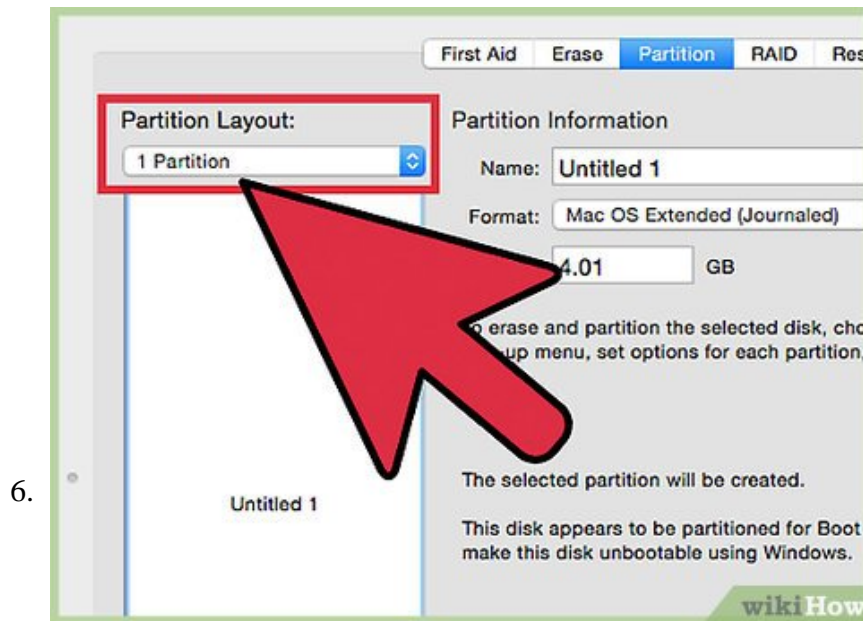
6.

First Aid | Erase | Partition | RAID | Res

Partition Layout:
1 Partition

Partition Information
Name: Untitled 1
Format: Mac OS Extended (Journaled)
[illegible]4.01 GB

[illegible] erase and partition the selected disk, cho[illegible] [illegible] up menu, set options for each partition,

The selected partition will be created.

This disk appears to be partitioned for Boot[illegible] make this disk unbootable using Windows.

Untitled 1

wikiHow